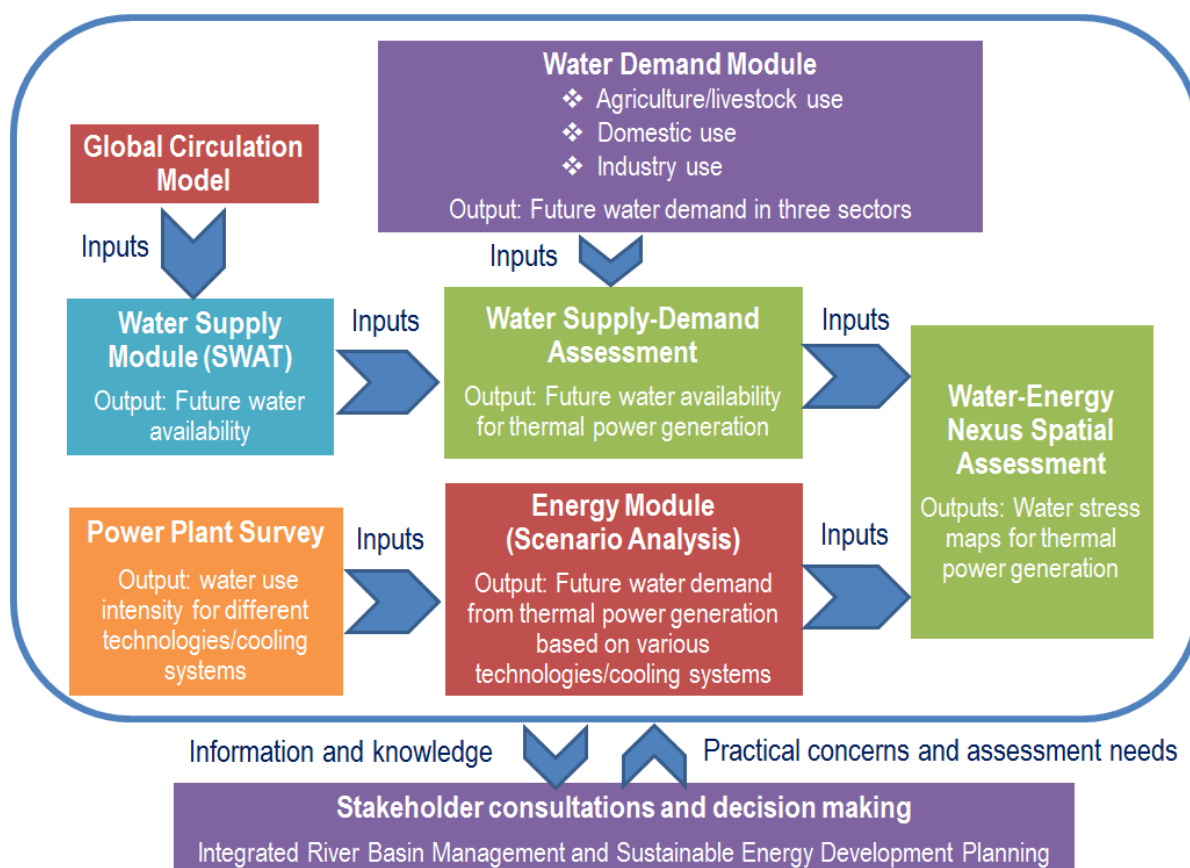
Water Demand Module
❖ Agriculture/livestock use
❖ Domestic use
❖ Industry use
Output: Future water demand in three sectors

Global Circulation Model

Inputs

Inputs

Water Supply Module (SWAT)
Output: Future water availability

Inputs

Water Supply-Demand Assessment
Output: Future water availability for thermal power generation

Inputs

Water-Energy Nexus Spatial Assessment
Outputs: Water stress maps for thermal power generation

Power Plant Survey
Output: water use intensity for different technologies/cooling systems

Inputs

Energy Module (Scenario Analysis)
Output: Future water demand from thermal power generation based on various technologies/cooling systems

Inputs

Information and knowledge

Practical concerns and assessment needs

Stakeholder consultations and decision making
Integrated River Basin Management and Sustainable Energy Development Planning